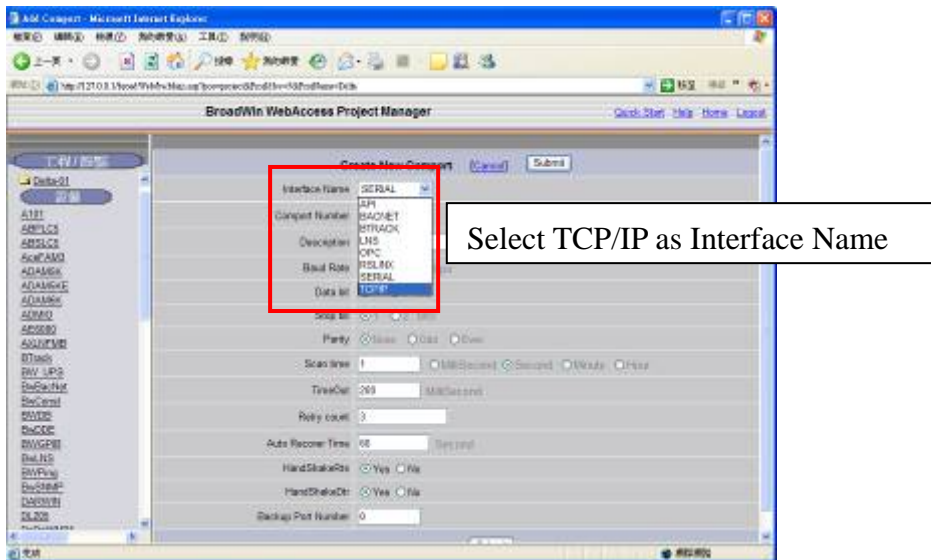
Add Comport - Microsoft Internet Explorer

BroadWin WebAccess Project Manager

Quick Start Help Home Logout

Delta-01

A101
ABPLC3
ABSLC5
AcePAM3
ADAM6K
ADAM6KE
ADAM6K
ADM60
AB5000
AGUNTMB
BTrack
BW_UPS
BwBacNet
BwComd
BWDB
BwCDE
BWGPIB
BwLNS
BWPing
BwSNMP
DARWIN
DL205

Create New Comport [Cancel] Submit

Interface Name SERIAL

API
BACNET
BTRACK
LNS
OPC
RSLINX
SERIAL
TCPIP

Comport Number

Description

Baud Rate

Data bit

Stop bit

Parity None Odd Even

Scan time 1 MilliSecond Second Minute Hour

TimeOut 200 MilliSecond

Retry count 3

Auto Recover Time 60 Second

HandShakeRts Yes No

HandShakeDtr Yes No

Backup Port Number 0

Select TCP/IP as Interface Name